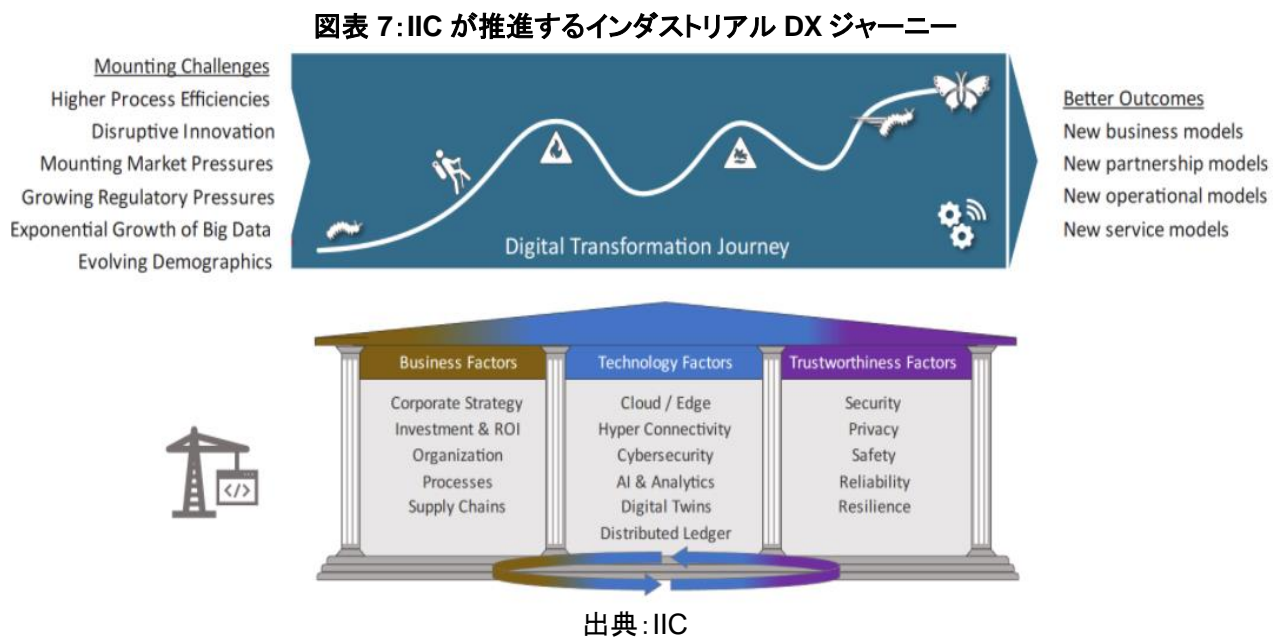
図表 7:IIC が推進するインダストリアル DX ジャーニー

Mounting Challenges
Higher Process Efficiencies
Disruptive Innovation
Mounting Market Pressures
Growing Regulatory Pressures
Exponential Growth of Big Data
Evolving Demographics

Digital Transformation Journey

Better Outcomes
New business models
New partnership models
New operational models
New service models

Business Factors
Corporate Strategy
Investment & ROI
Organization
Processes
Supply Chains

Technology Factors
Cloud / Edge
Hyper Connectivity
Cybersecurity
AI & Analytics
Digital Twins
Distributed Ledger

Trustworthiness Factors
Security
Privacy
Safety
Reliability
Resilience

</>

出典:IIC